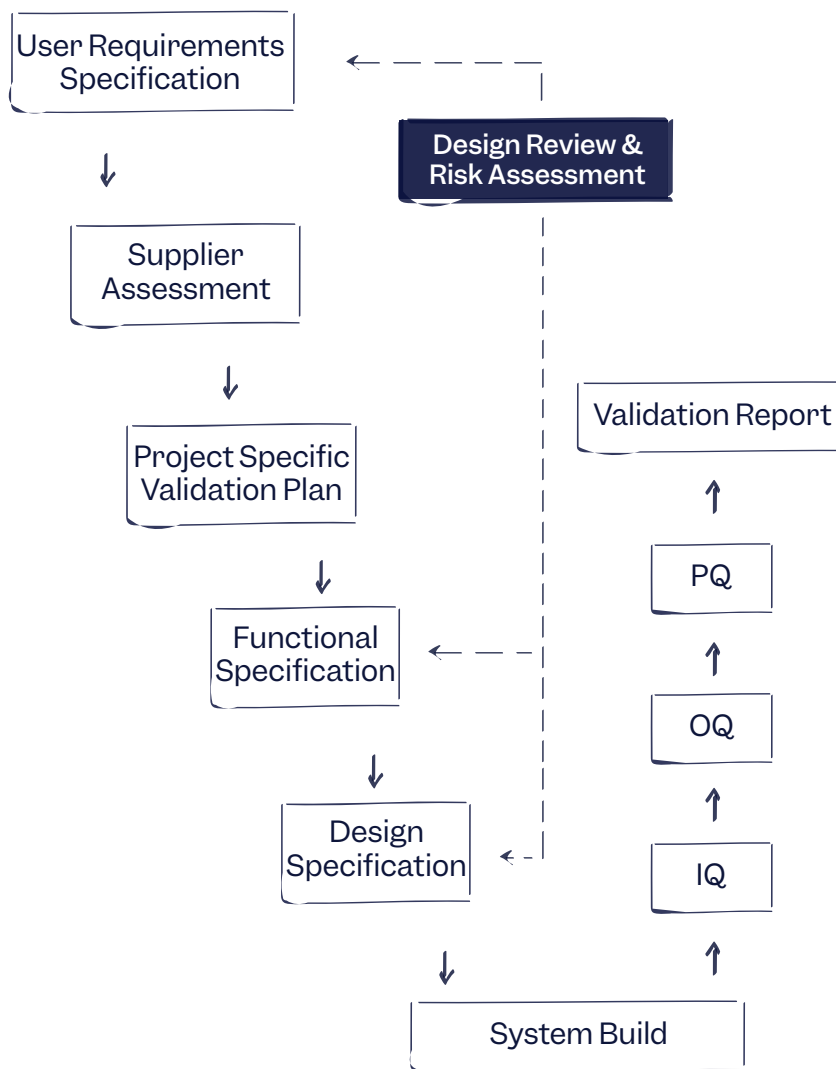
User Requirements Specification

Design Review & Risk Assessment

Supplier Assessment

Project Specific Validation Plan

Functional Specification

Design Specification

System Build

IQ

OQ

PQ

Validation Report